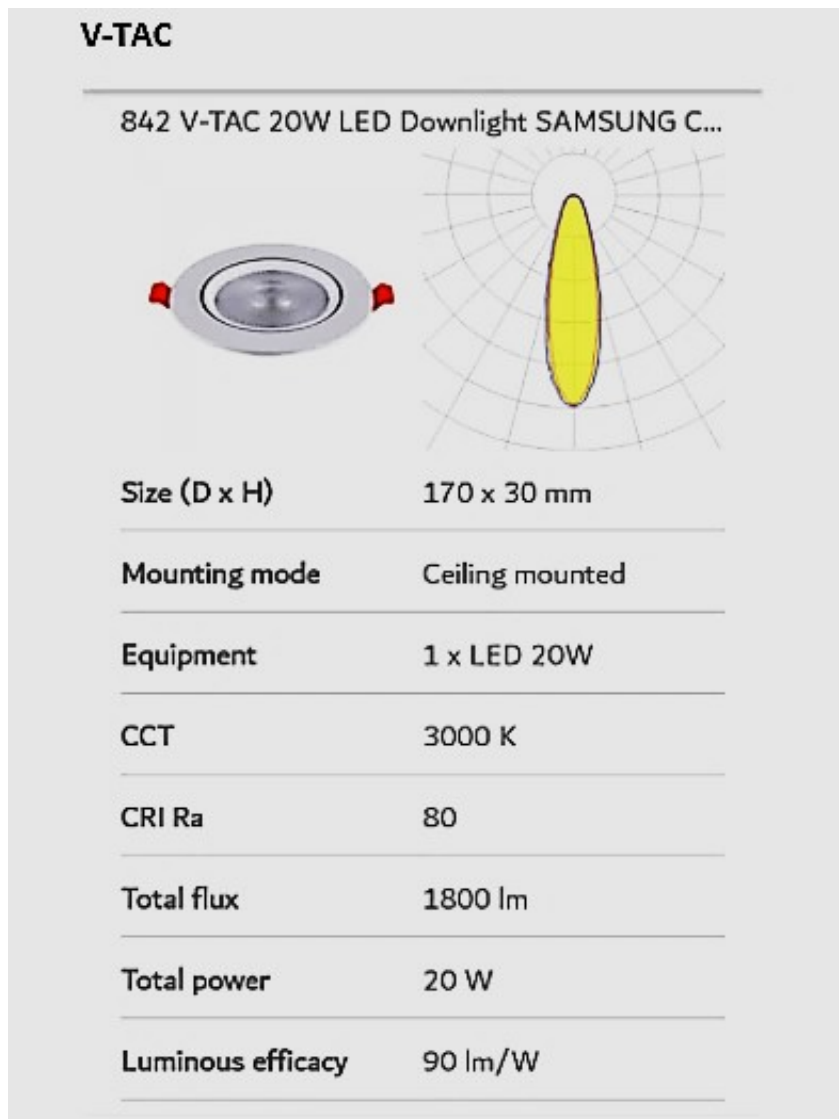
V-TAC

842 V-TAC 20W LED Downlight SAMSUNG C...

| Size (D x H) | 170 x 30 mm |
|---|---|
| Mounting mode | Ceiling mounted |
| Equipment | 1 x LED 20W |
| CCT | 3000 K |
| CRI Ra | 80 |
| Total flux | 1800 lm |
| Total power | 20 W |
| Luminous efficacy | 90 lm/W |